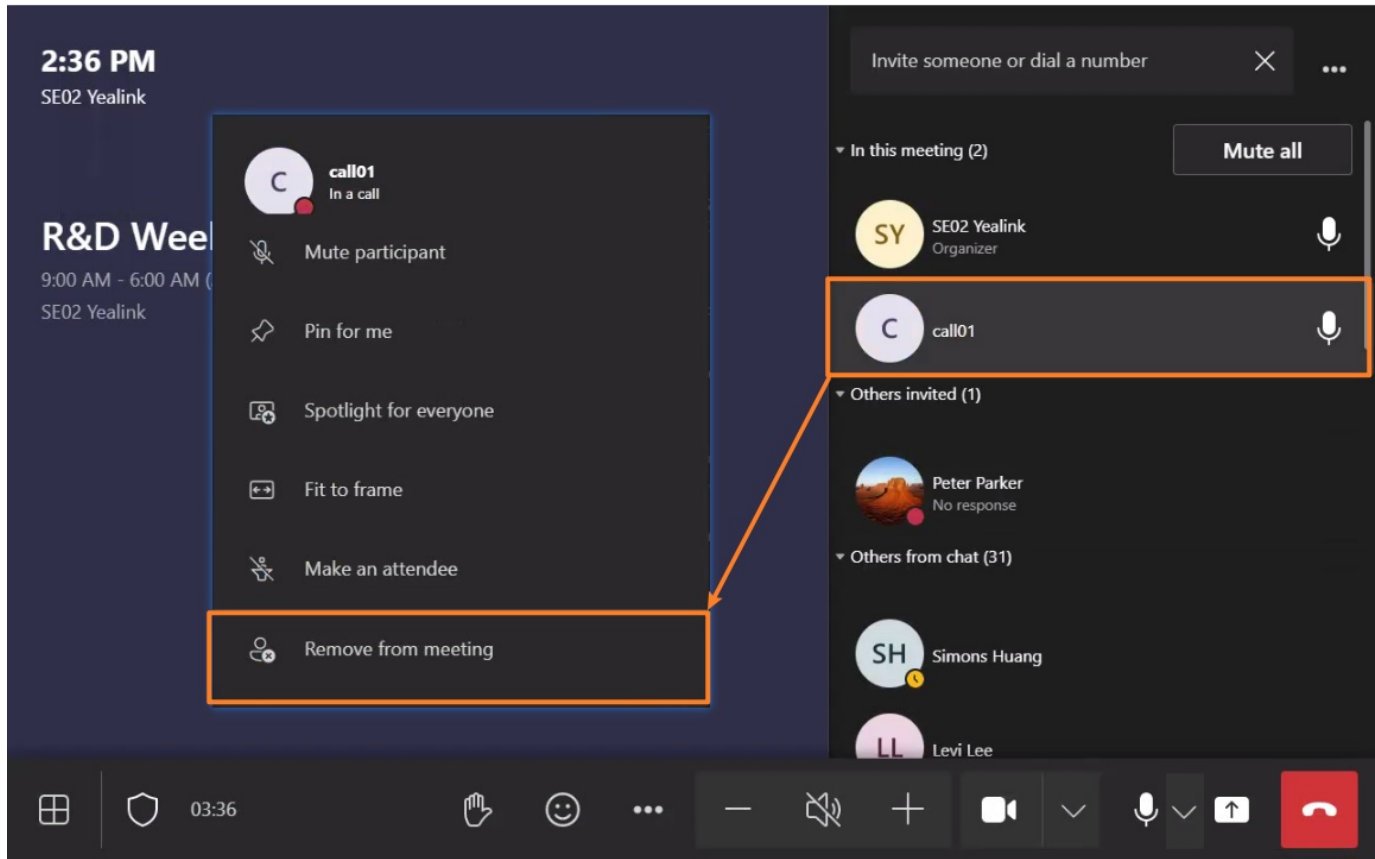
2:36 PM
SE02 Yealink

R&D Weel
9:00 AM - 6:00 AM (
SE02 Yealink

C
call01
In a call

Mute participant

Pin for me

Spotlight for everyone

Fit to frame

Make an attendee

Remove from meeting

Invite someone or dial a number

In this meeting (2)
Mute all

SY
SE02 Yealink
Organizer

C
call01

Others invited (1)

Peter Parker
No response

Others from chat (31)

SH
Simons Huang

LL
Levi Lee

03:36